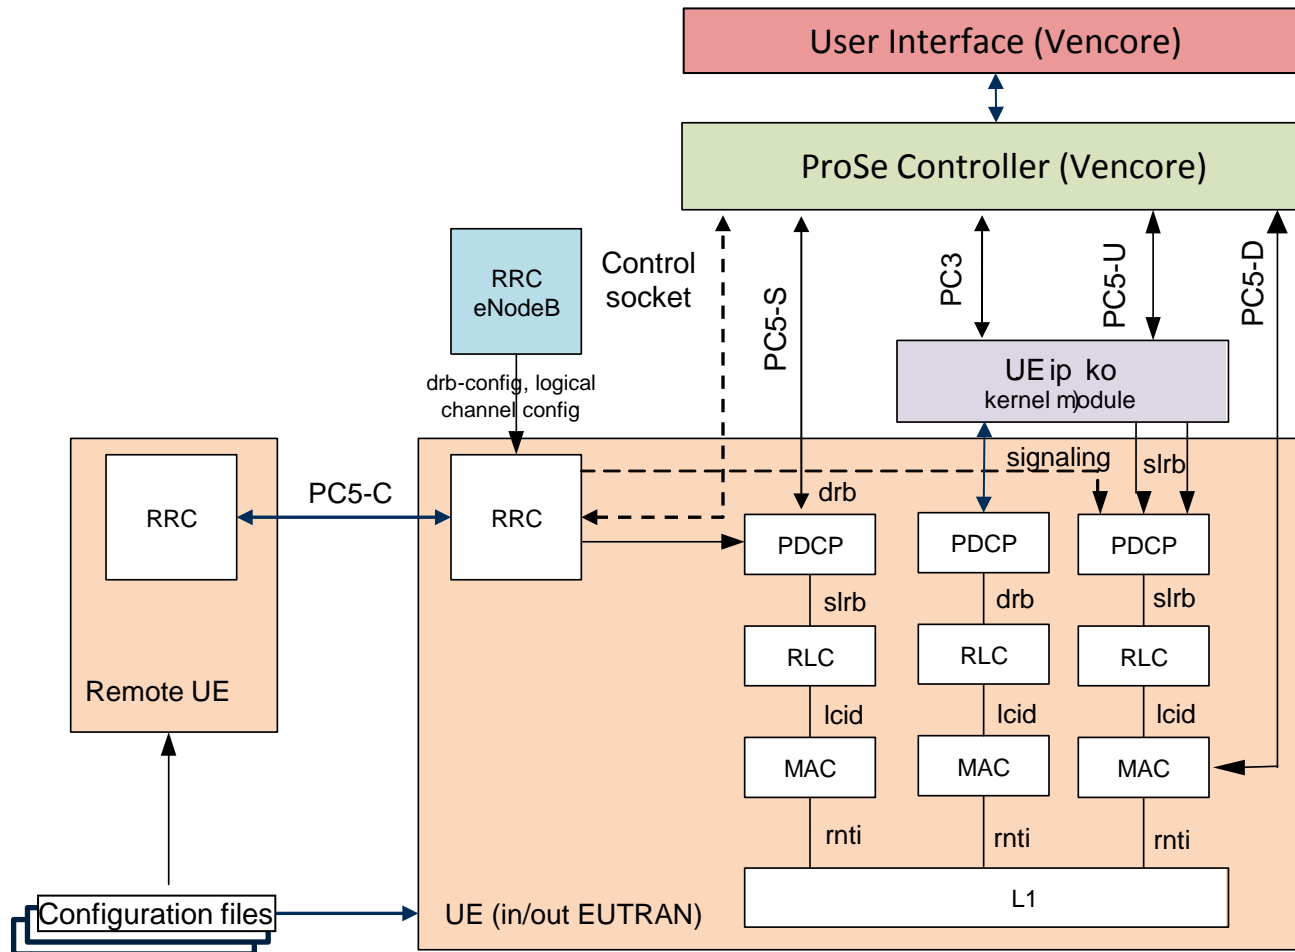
User Interface (Vencore)

ProSe Controller (Vencore)

RRC eNodeB

Control socket

PC5-S

PC3

PC5-U

PC5-D

UE ip ko kernel module

drb-config, logical channel config

signaling

slrb

Remote UE

RRC

PC5-C

RRC

drb

PDCP

PDCP

PDCP

slrb

drb

slrb

RLC

RLC

RLC

lcid

lcid

lcid

MAC

MAC

MAC

rnti

rnti

rnti

L1

Configuration files

UE (in/out EUTRAN)